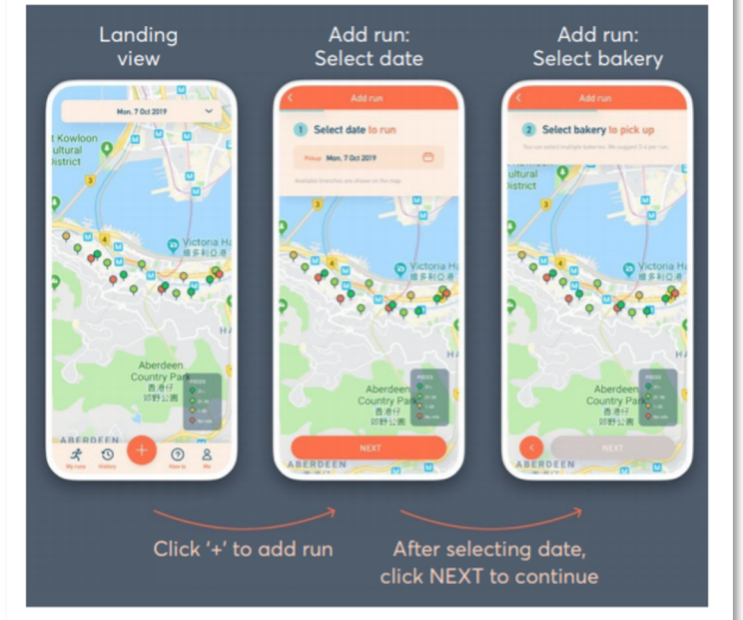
Landing view

Add run: Select date

Add run: Select bakery

Mon, 7 Oct 2019

t Kowloon ultural District

Victoria Ha 維多利亞港

Aberdeen Country Park 香港仔 郊野公園

ABERDEEN

My runs History How to Me

Add run

1 Select date to run

Pickup Mon, 7 Oct 2019

Available branches are shown on the map.

NEXT

Add run

2 Select bakery to pick up

You can select multiple bakeries. We suggest 2-4 per run.

NEXT

Click '+' to add run

After selecting date, click NEXT to continue